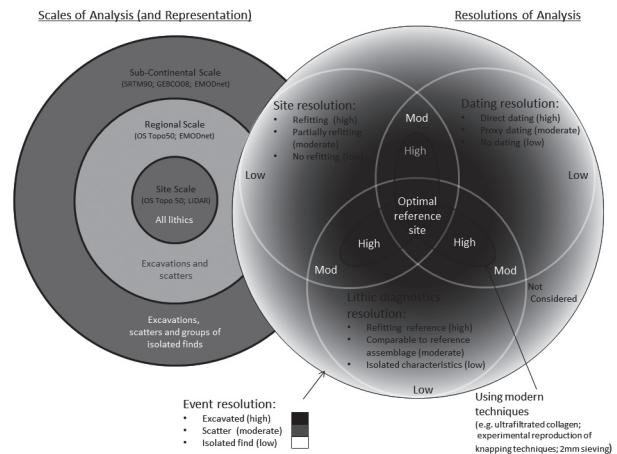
Scales of Analysis (and Representation)

Resolutions of Analysis

Sub-Continental Scale
(SRTM90; GEBCO08; EMODnet)

Regional Scale
(OS Topo50; EMODnet)

Site Scale
(OS Topo 50; LIDAR)

All lithics

Excavations and scatters

Excavations, scatters and groups of isolated finds

Site resolution:
• Refitting (high)
• Partially refitting (moderate)
• No refitting (low)

Dating resolution:
• Direct dating (high)
• Proxy dating (moderate)
• No dating (low)

Low

Mod

High

Low

Optimal reference site

High

High

Mod

Mod

Not Considered

Lithic diagnostics resolution:
• Refitting reference (high)
• Comparable to reference assemblage (moderate)
• Isolated characteristics (low)

Low

Event resolution:
• Excavated (high)
• Scatter (moderate)
• Isolated find (low)

Using modern techniques
(e.g. ultrafiltrated collagen; experimental reproduction of knapping techniques; 2mm sieving)